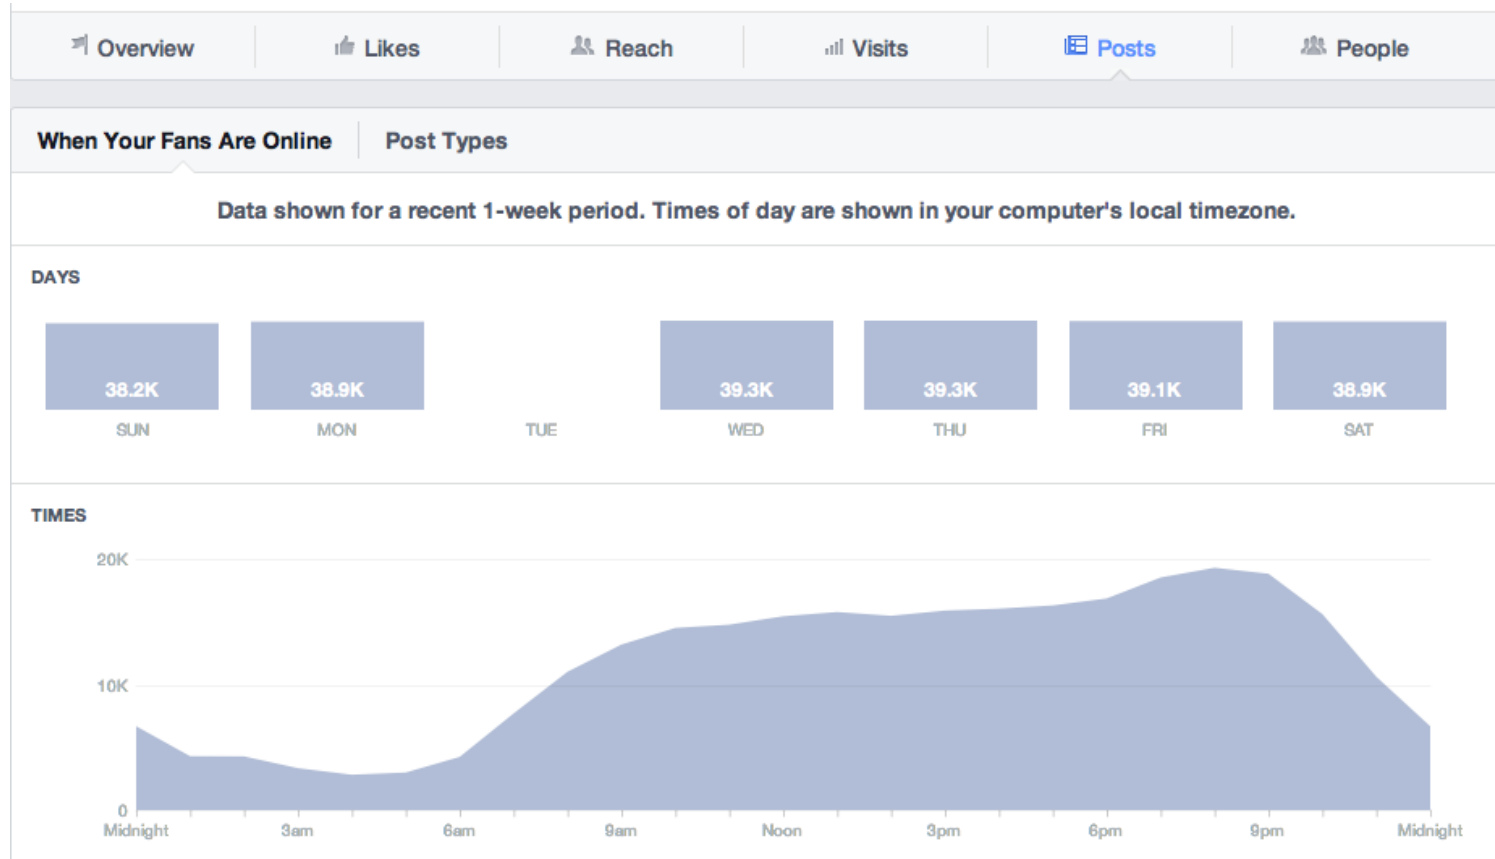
Overview Likes Reach Visits Posts People

When Your Fans Are Online Post Types

Data shown for a recent 1-week period. Times of day are shown in your computer's local timezone.

DAYS

| 38.2K | 38.9K | | 39.3K | 39.3K | 39.1K | 38.9K |
|---|---|---|---|---|---|---|
| SUN | MON | TUE | WED | THU | FRI | SAT |

TIMES

20K
10K
0

Midnight 3am 6am 9am Noon 3pm 6pm 9pm Midnight